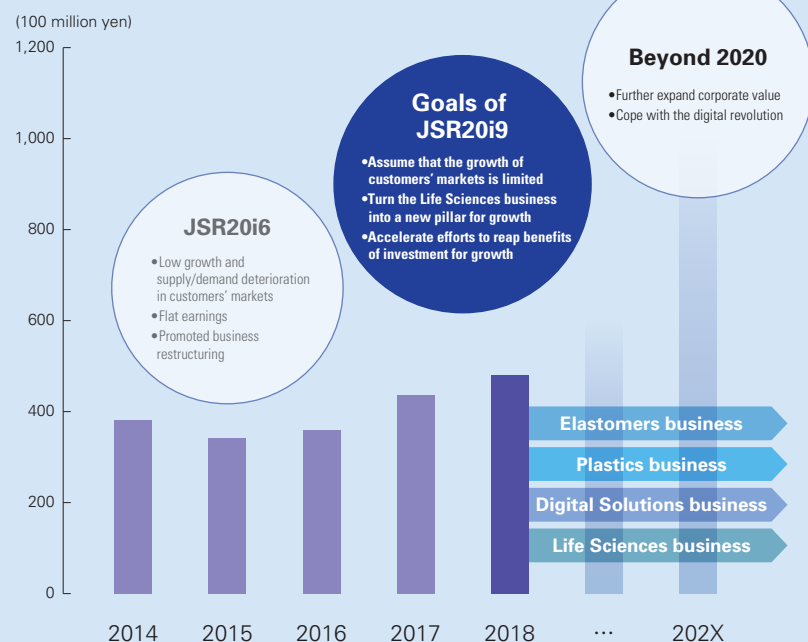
(100 million yen)

1,200

1,000

800

600

400

200

0

Beyond 2020

•Further expand corporate value
•Cope with the digital revolution

Goals of JSR20i9

•Assume that the growth of customers' markets is limited
•Turn the Life Sciences business into a new pillar for growth
•Accelerate efforts to reap benefits of investment for growth

JSR20i6

•Low growth and supply/demand deterioration in customers' markets
•Flat earnings
•Promoted business restructuring

Elastomers business

Plastics business

Digital Solutions business

Life Sciences business

2014 2015 2016 2017 2018 ··· 202X